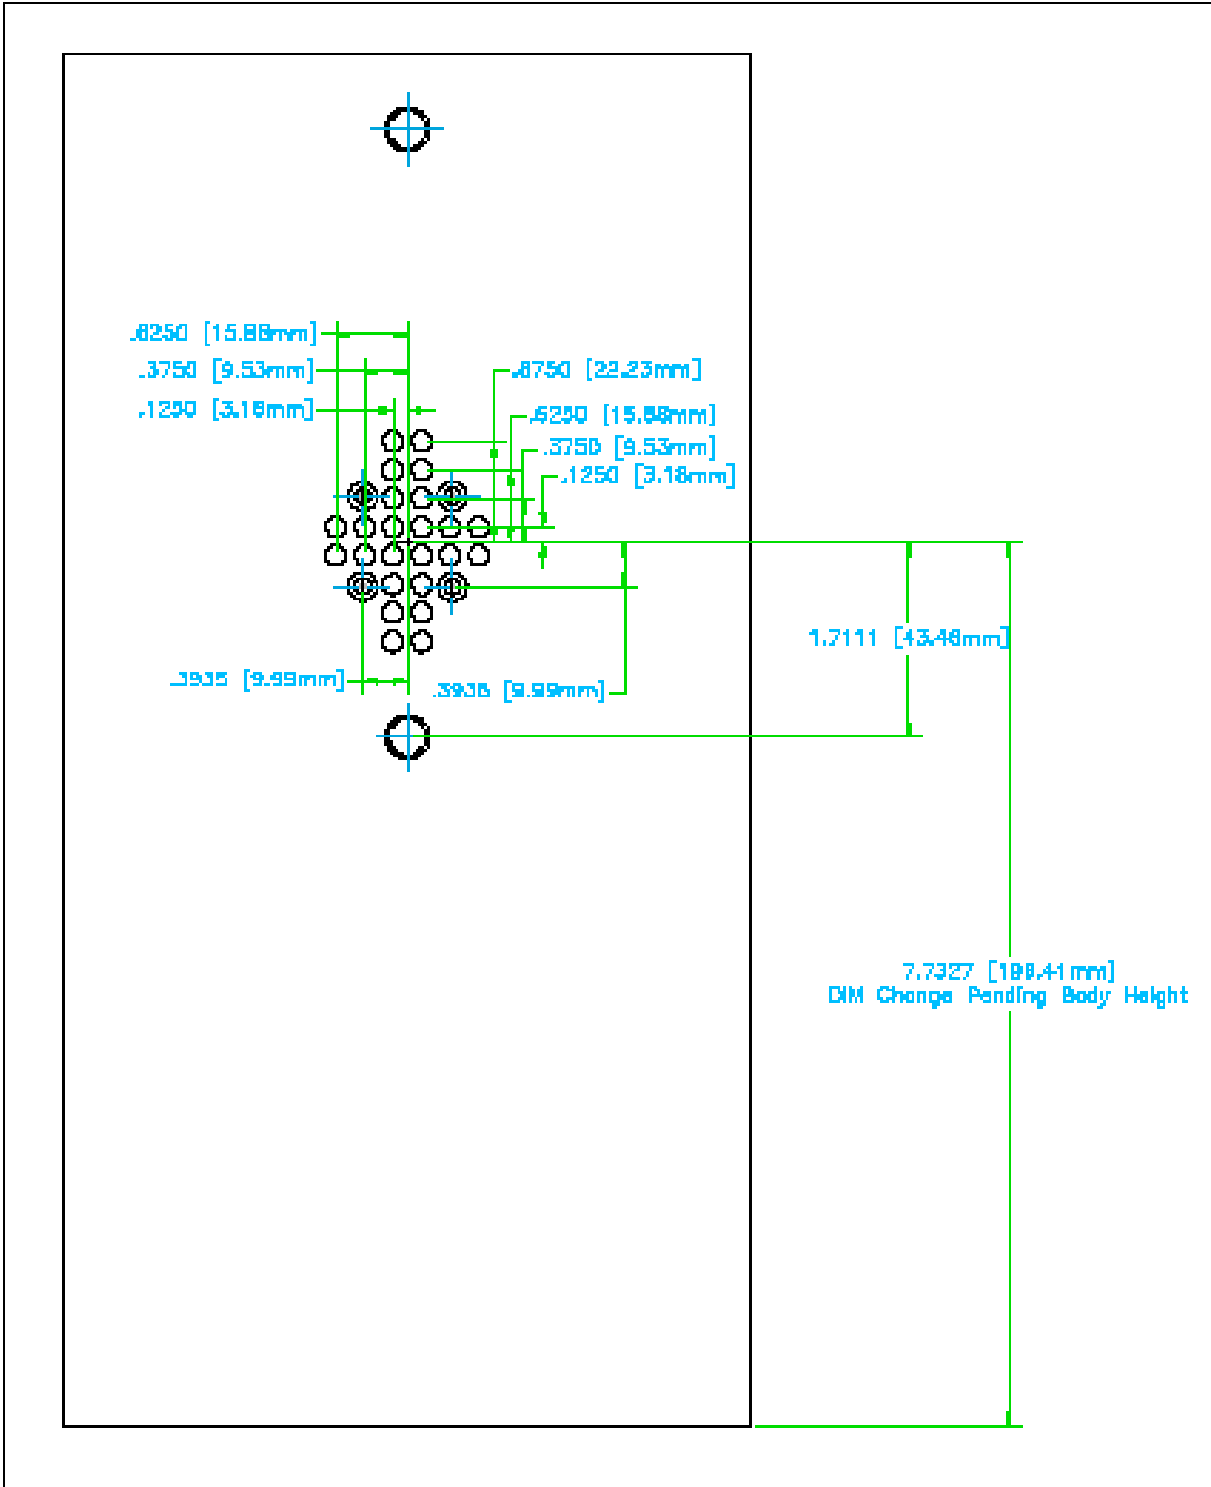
.6250 [15.88mm]
.3750 [9.53mm]
.1250 [3.18mm]
.8750 [22.23mm]
.6250 [15.88mm]
.3750 [9.53mm]
.1250 [3.18mm]
1.7111 [43.46mm]
.3935 [9.99mm]
.3936 [9.99mm]
7.7327 [196.41mm]
DIM Change Pending Body Height